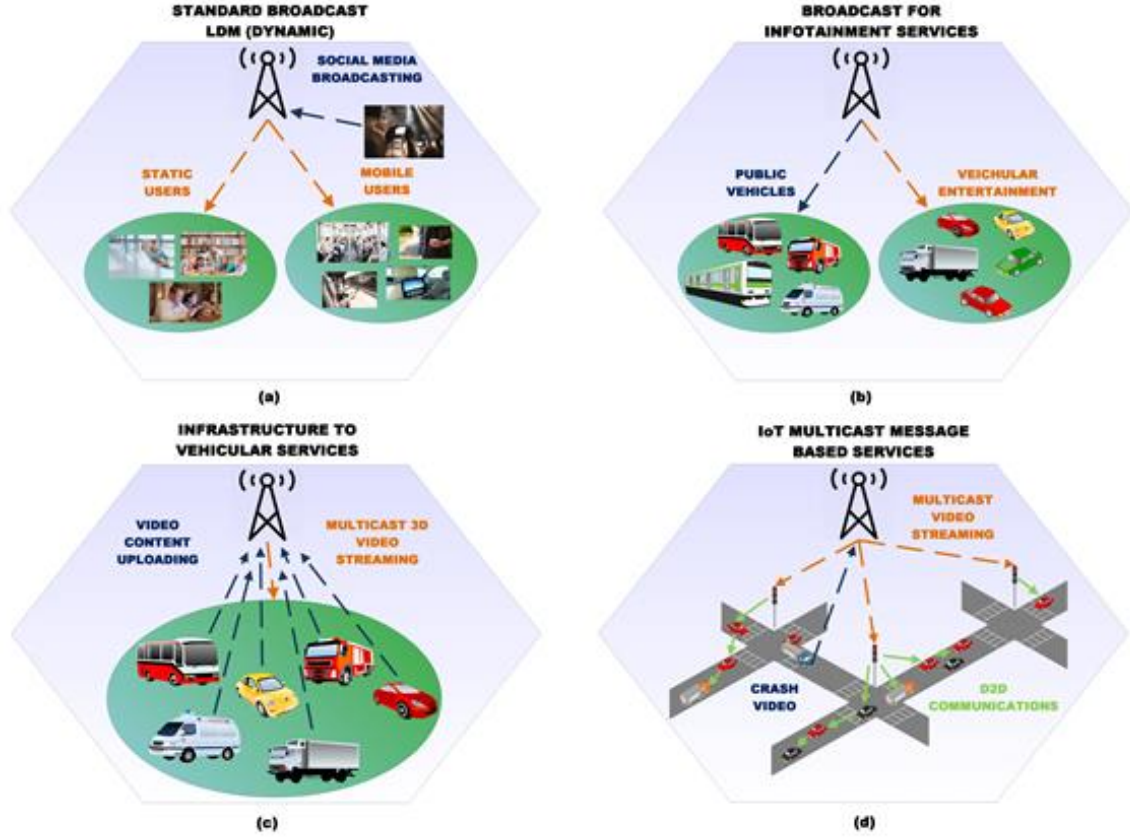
STANDARD BROADCAST
LDM (DYNAMIC)

SOCIAL MEDIA
BROADCASTING

STATIC
USERS

MOBILE
USERS

(a)

BROADCAST FOR
INFOTAINMENT SERVICES

PUBLIC
VEHICLES

VEICHULAR
ENTERTAINMENT

(b)

INFRASTRUCTURE TO
VEHICULAR SERVICES

VIDEO
CONTENT
UPLOADING

MULTICAST 3D
VIDEO
STREAMING

(c)

IoT MULTICAST MESSAGE
BASED SERVICES

MULTICAST
VIDEO
STREAMING

CRASH
VIDEO

D2D
COMMUNICATIONS

(d)